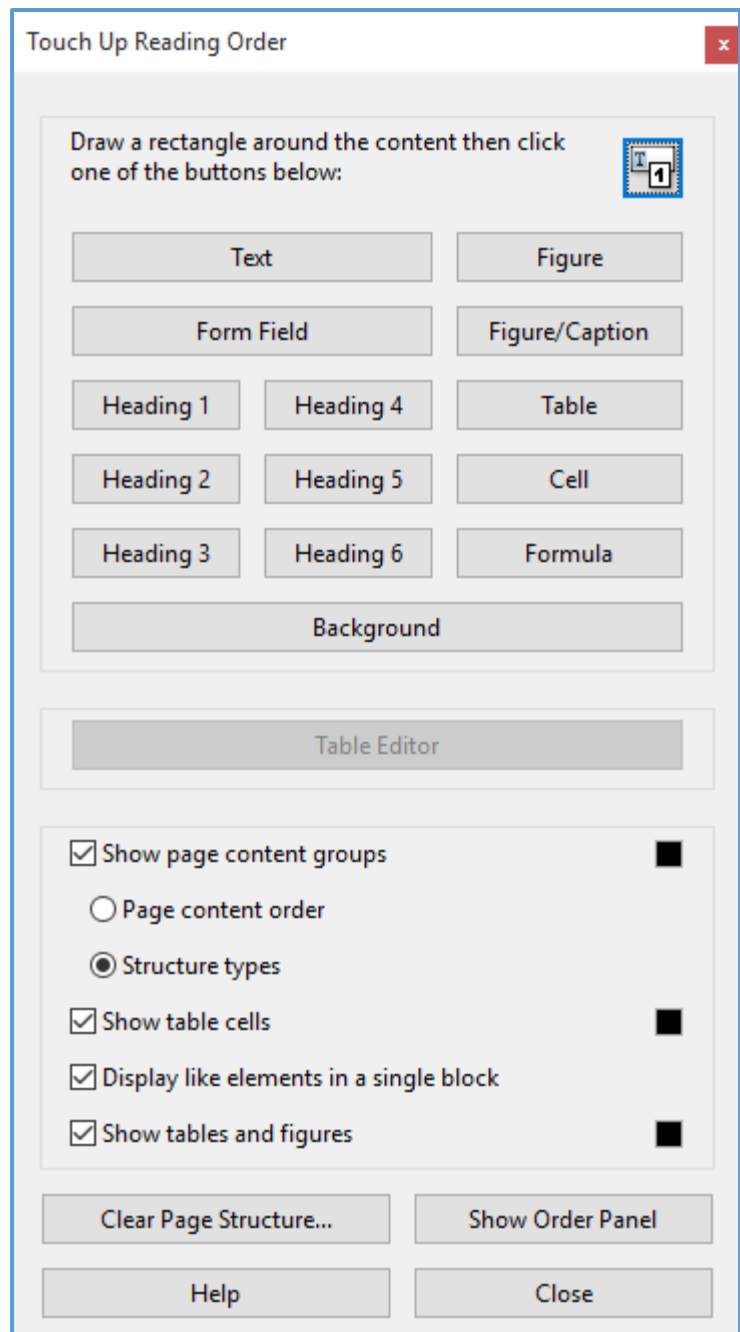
Touch Up Reading Order

×

Draw a rectangle around the content then click one of the buttons below:

T 1

Text

Figure

Form Field

Figure/Caption

Heading 1

Heading 4

Table

Heading 2

Heading 5

Cell

Heading 3

Heading 6

Formula

Background

Table Editor

☑ Show page content groups

○ Page content order

◉ Structure types

☑ Show table cells

☑ Display like elements in a single block

☑ Show tables and figures

Clear Page Structure...

Show Order Panel

Help

Close